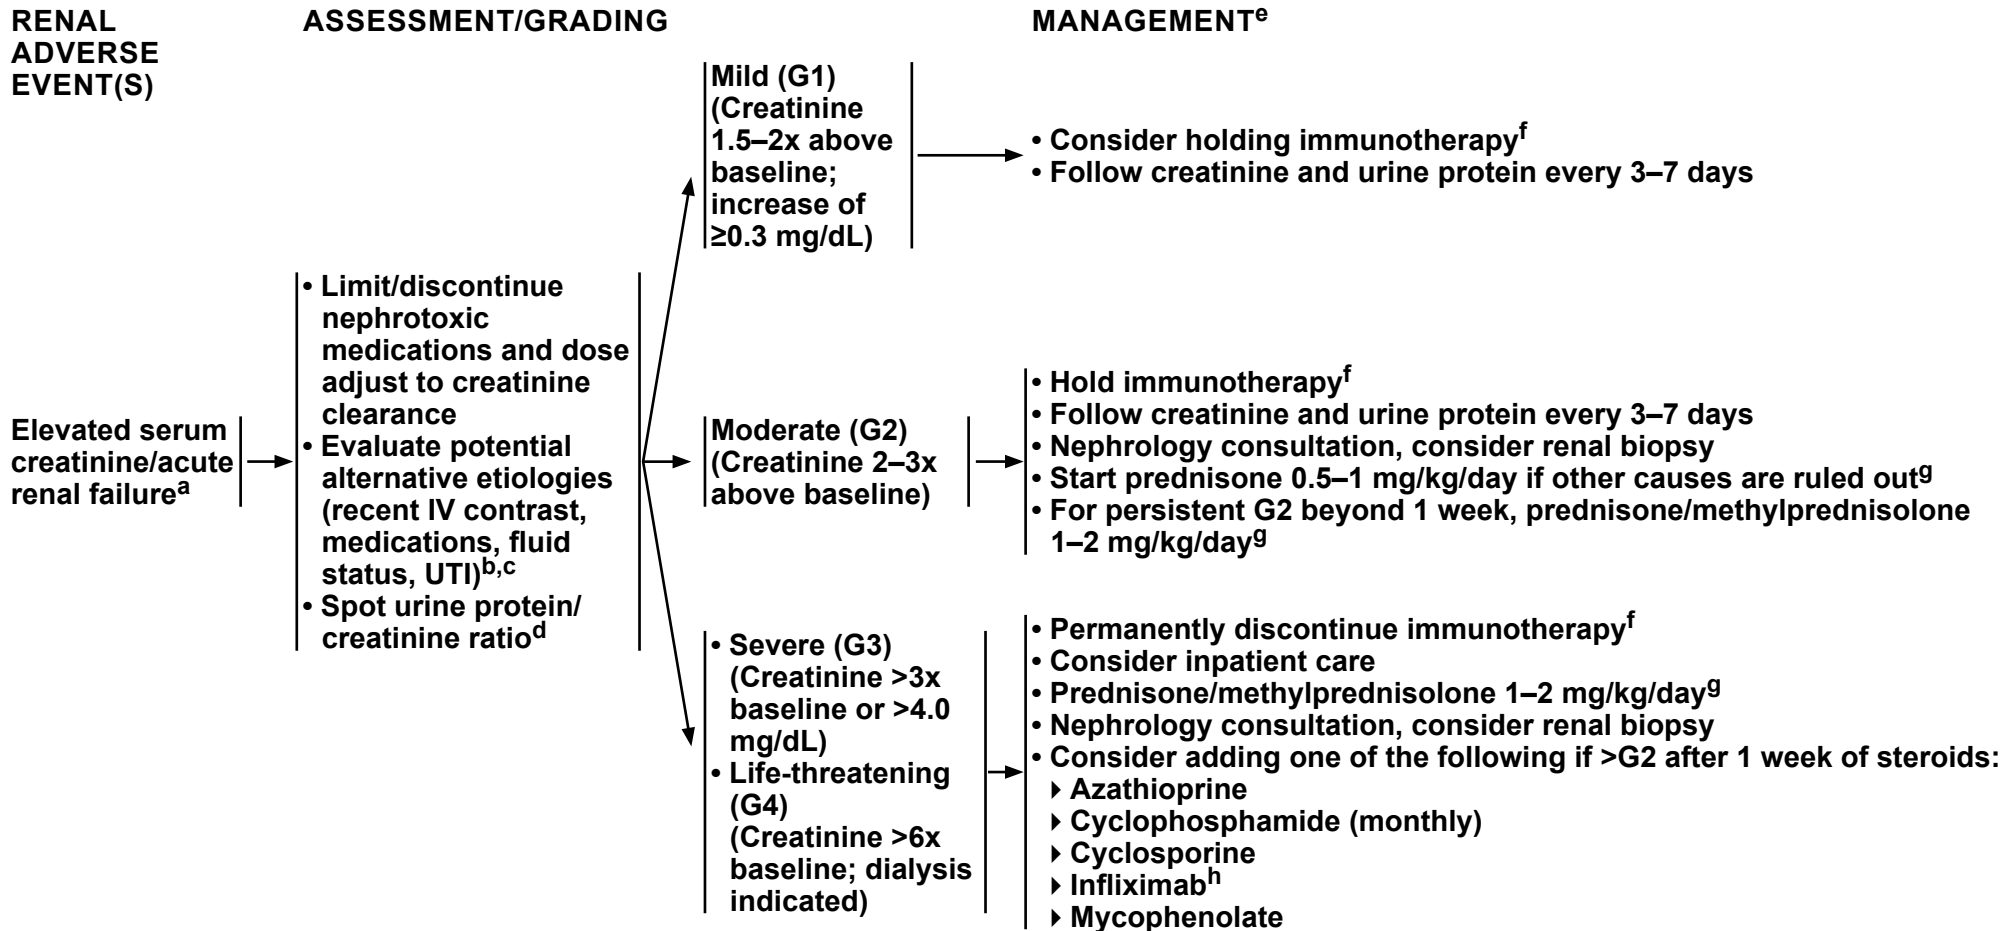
RENAL ADVERSE EVENT(S)

ASSESSMENT/GRADING

MANAGEMENT$^{e}$

Elevated serum creatinine/acute renal failure$^{a}$

• Limit/discontinue nephrotoxic medications and dose adjust to creatinine clearance
• Evaluate potential alternative etiologies (recent IV contrast, medications, fluid status, UTI)$^{b,c}$
• Spot urine protein/ creatinine ratio$^{d}$

Mild (G1) (Creatinine 1.5–2x above baseline; increase of ≥0.3 mg/dL)

• Consider holding immunotherapy$^{f}$
• Follow creatinine and urine protein every 3–7 days

Moderate (G2) (Creatinine 2–3x above baseline)

• Hold immunotherapy$^{f}$
• Follow creatinine and urine protein every 3–7 days
• Nephrology consultation, consider renal biopsy
• Start prednisone 0.5–1 mg/kg/day if other causes are ruled out$^{g}$
• For persistent G2 beyond 1 week, prednisone/methylprednisolone 1–2 mg/kg/day$^{g}$

• Severe (G3) (Creatinine >3x baseline or >4.0 mg/dL)
• Life-threatening (G4) (Creatinine >6x baseline; dialysis indicated)

• Permanently discontinue immunotherapy$^{f}$
• Consider inpatient care
• Prednisone/methylprednisolone 1–2 mg/kg/day$^{g}$
• Nephrology consultation, consider renal biopsy
• Consider adding one of the following if >G2 after 1 week of steroids:
▸ Azathioprine
▸ Cyclophosphamide (monthly)
▸ Cyclosporine
▸ Infliximab$^{h}$
▸ Mycophenolate